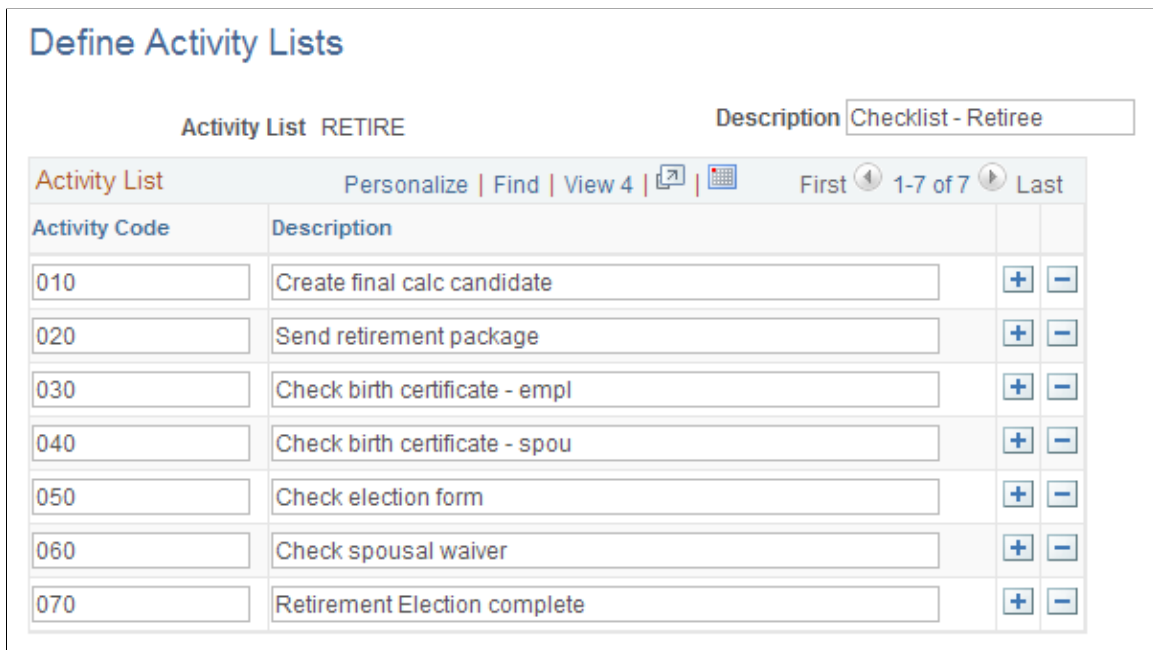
Define Activity Lists

Activity List RETIRE

Description Checklist - Retiree

Activity List

Personalize | Find | View 4 |

First 1-7 of 7 Last

| Activity Code | Description | | |
|---|---|---|---|
| 010 | Create final calc candidate | + | − |
| 020 | Send retirement package | + | − |
| 030 | Check birth certificate - empl | + | − |
| 040 | Check birth certificate - spou | + | − |
| 050 | Check election form | + | − |
| 060 | Check spousal waiver | + | − |
| 070 | Retirement Election complete | + | − |